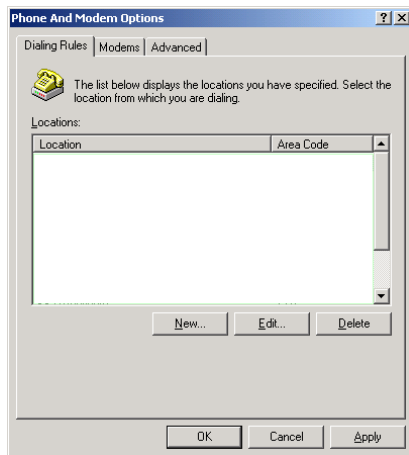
Phone And Modem Options

?

Dialing Rules | Modems | Advanced

The list below displays the locations you have specified. Select the location from which you are dialing.

Locations:

| Location | Area Code |
|---|---|

New... Edit... Delete

OK Cancel Apply